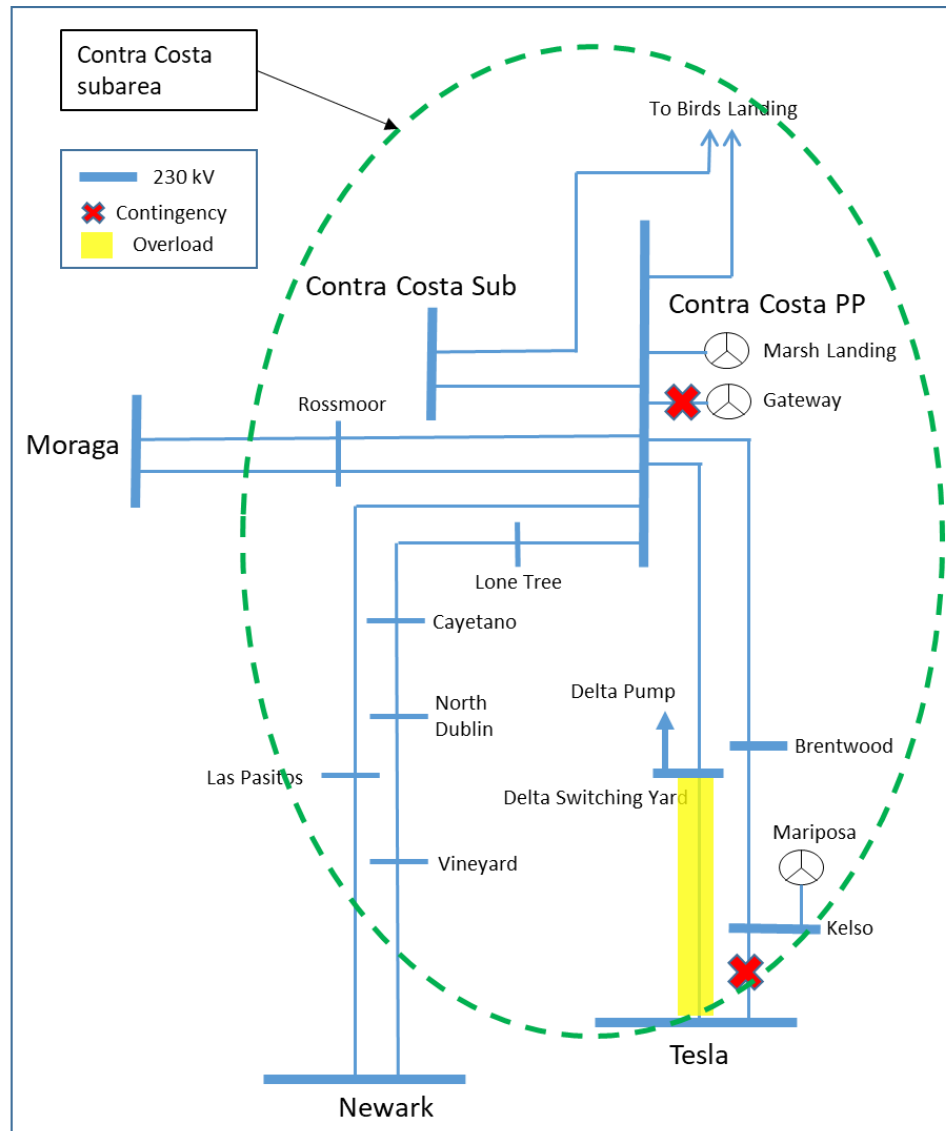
Contra Costa subarea

230 kV
Contingency
Overload

To Birds Landing

Contra Costa Sub

Contra Costa PP

Marsh Landing

Gateway

Rossmoor

Moraga

Lone Tree

Cayetano

North Dublin

Delta Pump

Brentwood

Las Positos

Delta Switching Yard

Mariposa

Vineyard

Kelso

Tesla

Newark